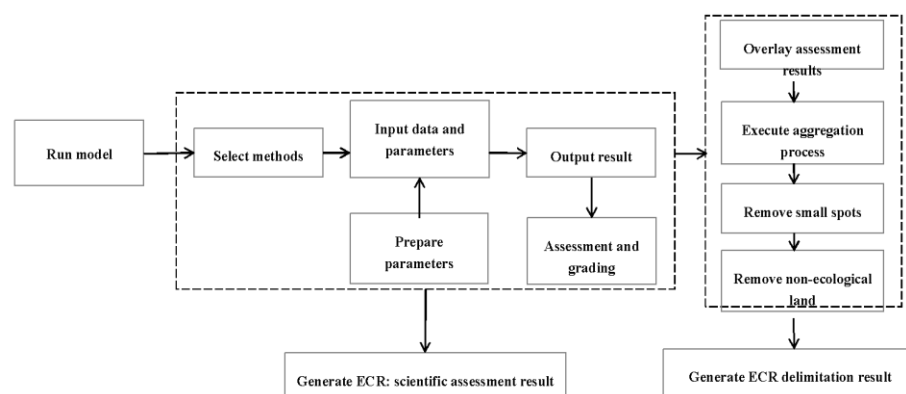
Run model

Select methods

Input data and parameters

Prepare parameters

Output result

Assessment and grading

Generate ECR: scientific assessment result

Overlay assessment results

Execute aggregation process

Remove small spots

Remove non-ecological land

Generate ECR delimitation result